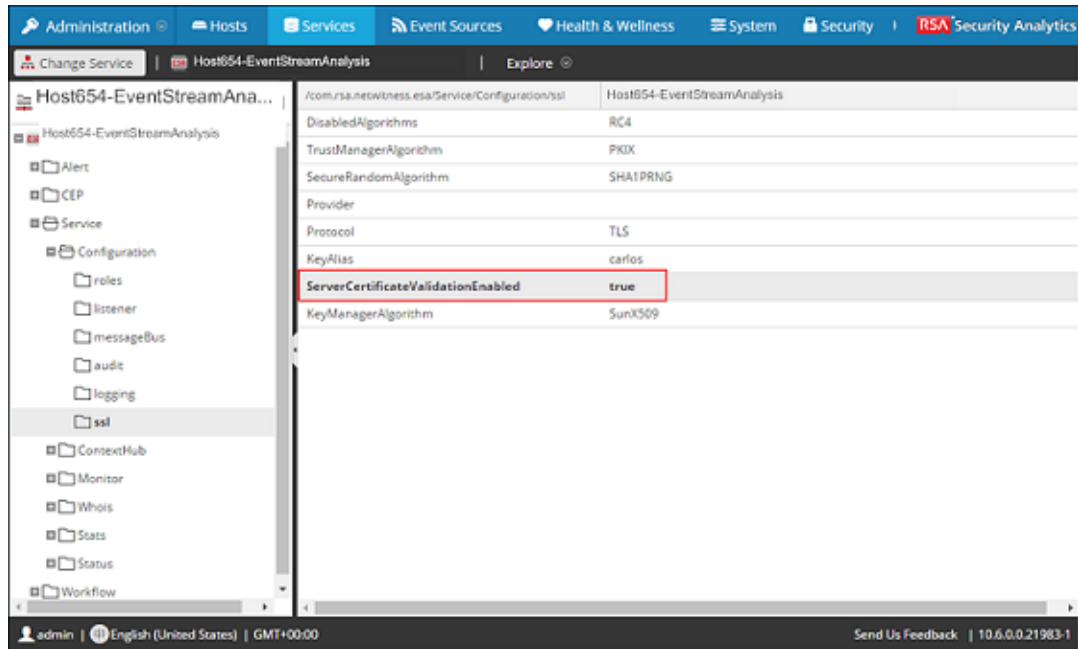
Administration Hosts Services Event Sources Health & Wellness System Security RSA Security Analytics

Change Service | Host654-EventStreamAnalysis | Explore

Host654-EventStreamAna...

Host654-EventStreamAnalysis
Alert
CEP
Service
Configuration
roles
listener
messageBus
audit
logging
ssl
ContextHub
Monitor
Whois
Stats
Status
Workflow

| /com.rsa.netwitness.esa/Service/Configuration/ssl | Host654-EventStreamAnalysis |
|---|---|
| DisabledAlgorithms | RC4 |
| TrustManagerAlgorithm | PKIX |
| SecureRandomAlgorithm | SHA1PRNG |
| Provider | |
| Protocol | TLS |
| KeyAlias | carlos |
| ServerCertificateValidationEnabled | true |
| KeyManagerAlgorithm | SunX509 |

admin | English (United States) | GMT+00:00

Send Us Feedback | 10.6.0.0.21983-1